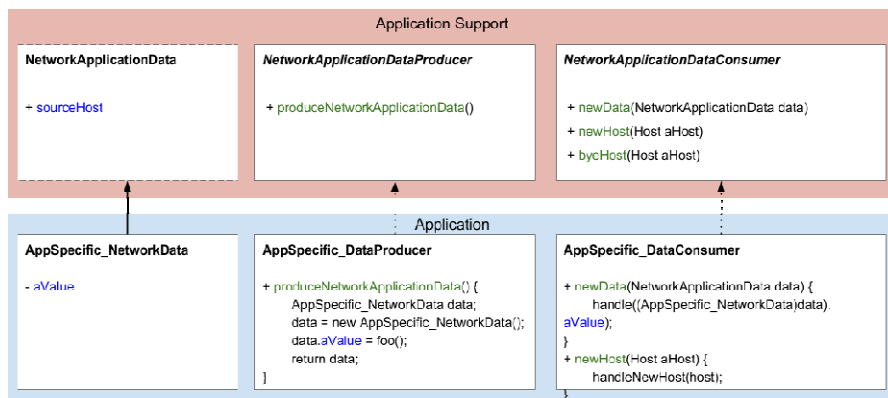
Application Support

NetworkApplicationData

+ sourceHost

NetworkApplicationDataProducer

+ produceNetworkApplicationData()

NetworkApplicationDataConsumer

+ newData(NetworkApplicationData data)
+ newHost(Host aHost)
+ bycHost(Host aHost)

Application

AppSpecific_NetworkData

- aValue

AppSpecific_DataProducer

+ produceNetworkApplicationData() {
AppSpecific_NetworkData data;
data = new AppSpecific_NetworkData();
data.aValue = foo();
return data;
}

AppSpecific_DataConsumer

+ newData(NetworkApplicationData data) {
handle((AppSpecific_NetworkData)data).aValue);
}
+ newHost(Host aHost) {
handleNewHost(host);